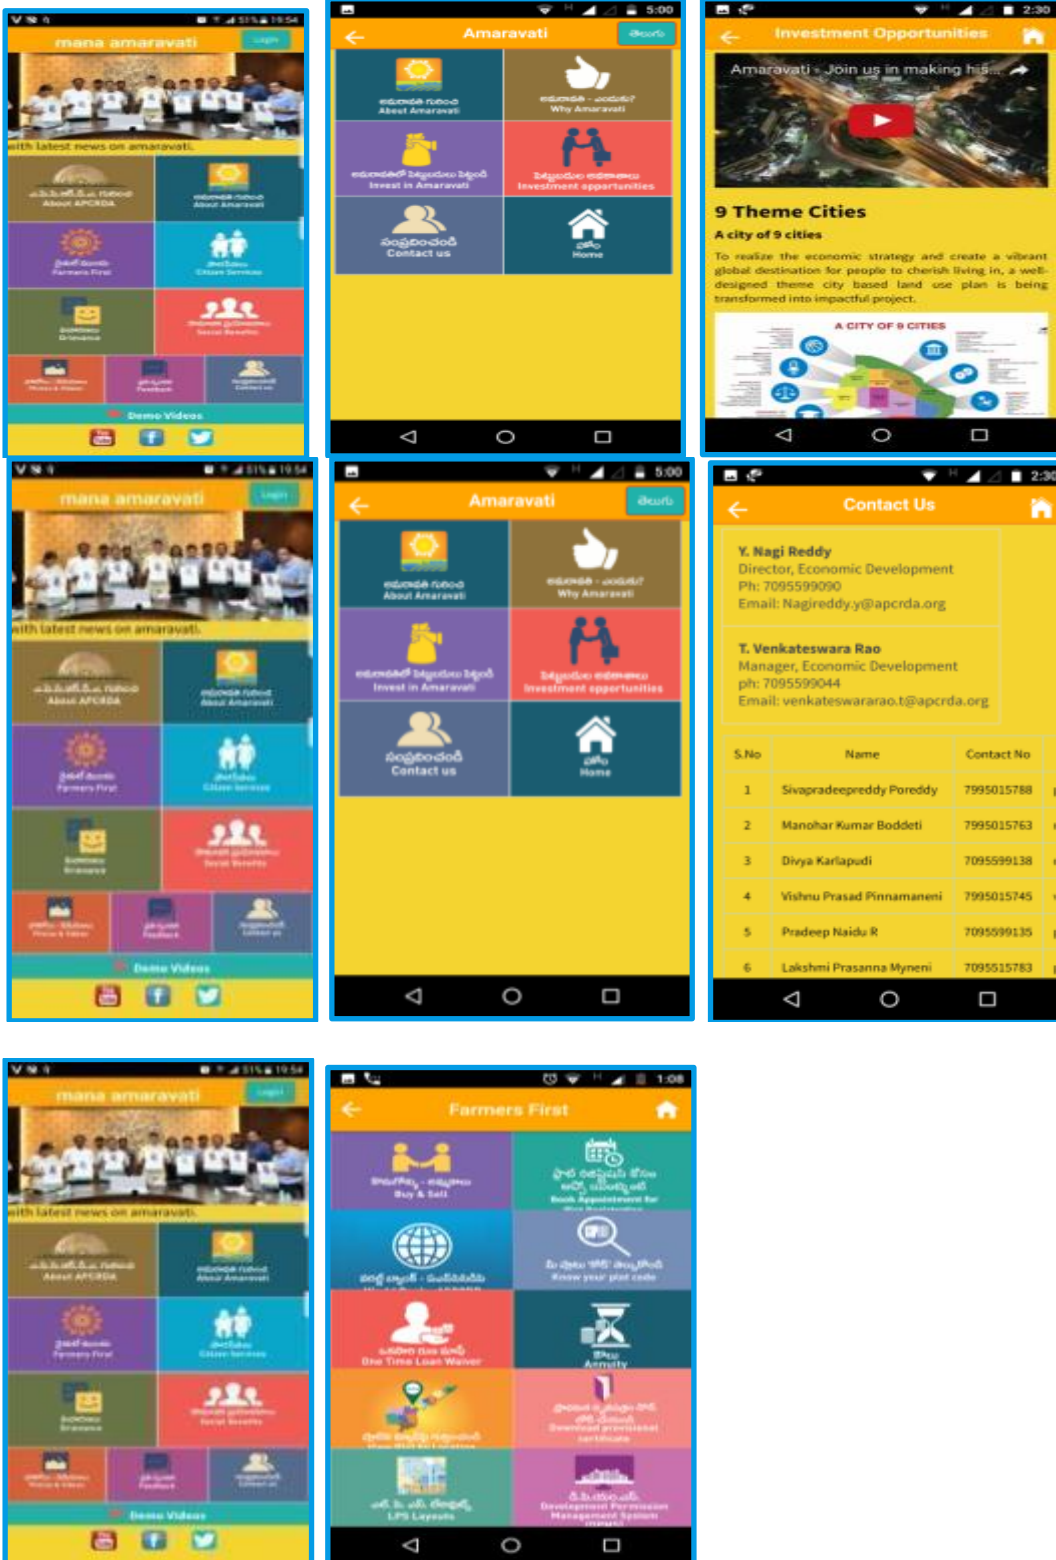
mana amaravati
Login
with latest news on amaravati.
About APCRDA
About Amaravati
Farmers First
Citizen Services
Grievance
Social Benefits
Photos & Videos
Feedback
Contact us
Demo Videos

5:00
Amaravati
About Amaravati
Why Amaravati
Invest in Amaravati
Investment opportunities
సంప్రదించండి
Contact us
హోమ్
Home

2:30
Investment Opportunities
Amaravati - Join us in making his...
9 Theme Cities
A city of 9 cities
To realize the economic strategy and create a vibrant global destination for people to cherish living in, a well-designed theme city based land use plan is being transformed into impactful project.
A CITY OF 9 CITIES

mana amaravati
Login
with latest news on amaravati.
About APCRDA
About Amaravati
Farmers First
Citizen Services
Grievance
Social Benefits
Photos & Videos
Feedback
Contact us
Demo Videos

5:00
Amaravati
About Amaravati
Why Amaravati
Invest in Amaravati
Investment opportunities
సంప్రదించండి
Contact us
హోమ్
Home

2:30
Contact Us
Y. Nagi Reddy
Director, Economic Development
Ph: 7095599090
Email: Nagireddy.y@apcrda.org

T. Venkateswara Rao
Manager, Economic Development
ph: 7095599044
Email: venkateswararao.t@apcrda.org

| S.No | Name | Contact No |
|---|---|---|
| 1 | Sivapradeepreddy Poreddy | 7995015788 |
| 2 | Manohar Kumar Boddeti | 7995015763 |
| 3 | Divya Karlapudi | 7095599138 |
| 4 | Vishnu Prasad Pinnamaneni | 7995015745 |
| 5 | Pradeep Naidu R | 7095599135 |
| 6 | Lakshmi Prasanna Myneni | 7095515783 |

mana amaravati
Login
with latest news on amaravati.
About APCRDA
About Amaravati
Farmers First
Citizen Services
Grievance
Social Benefits
Photos & Videos
Feedback
Contact us
Demo Videos

1:08
Farmers First
Buy & Sell
Book Appointment for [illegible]
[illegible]
Know your plot code
One Time Loan Waiver
Annuity
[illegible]
Download provisional certificate
LPS Layouts
Development Permission Management System